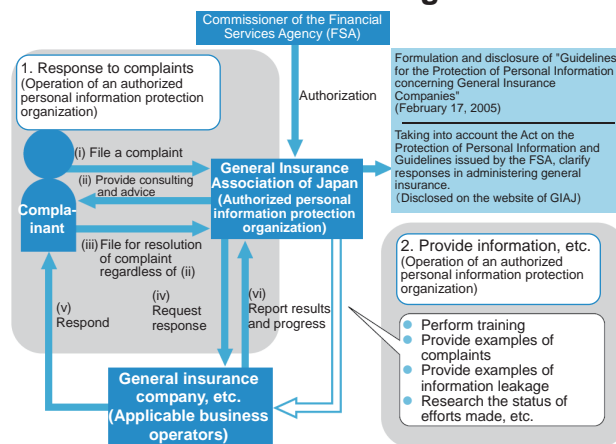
Commissioner of the Financial Services Agency (FSA)

1. Response to complaints
(Operation of an authorized personal information protection organization)

Authorization

Formulation and disclosure of "Guidelines for the Protection of Personal Information concerning General Insurance Companies"
(February 17, 2005)

Taking into account the Act on the Protection of Personal Information and Guidelines issued by the FSA, clarify responses in administering general insurance.
(Disclosed on the website of GIAJ)

(i) File a complaint

(ii) Provide consulting and advice

Complainant

General Insurance Association of Japan
(Authorized personal information protection organization)

(iii) File for resolution of complaint regardless of (ii)

2. Provide information, etc.
(Operation of an authorized personal information protection organization)

(v) Respond

(iv) Request response

(vi) Report results and progress

Perform training
Provide examples of complaints
Provide examples of information leakage
Research the status of efforts made, etc.

General insurance company, etc.
(Applicable business operators)